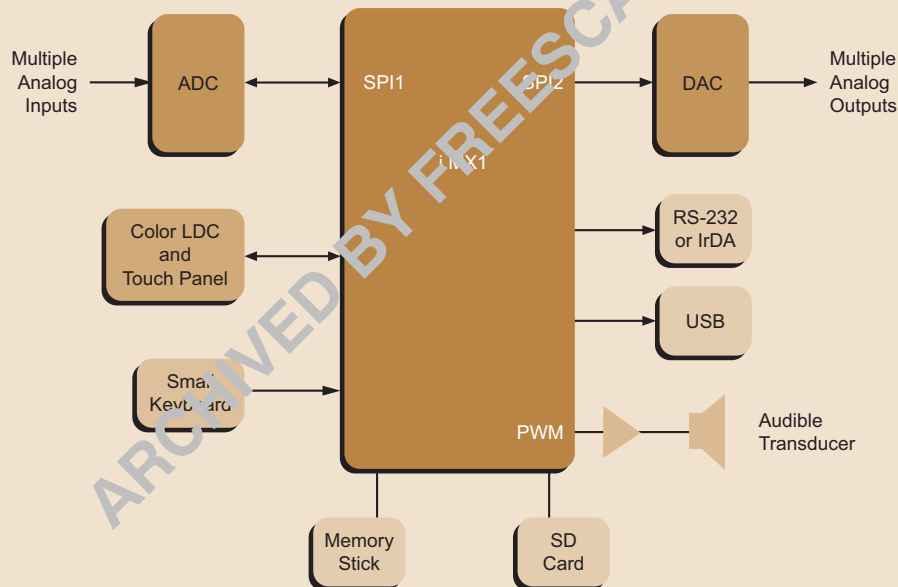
Multiple Analog Inputs

ADC

SPI1

SPI2

DAC

Multiple Analog Outputs

i.MX1

Color LDC and Touch Panel

RS-232 or IrDA

USB

Small Keyboard

PWM

Audible Transducer

Memory Stick

SD Card

ARCHIVED BY FREESCALE